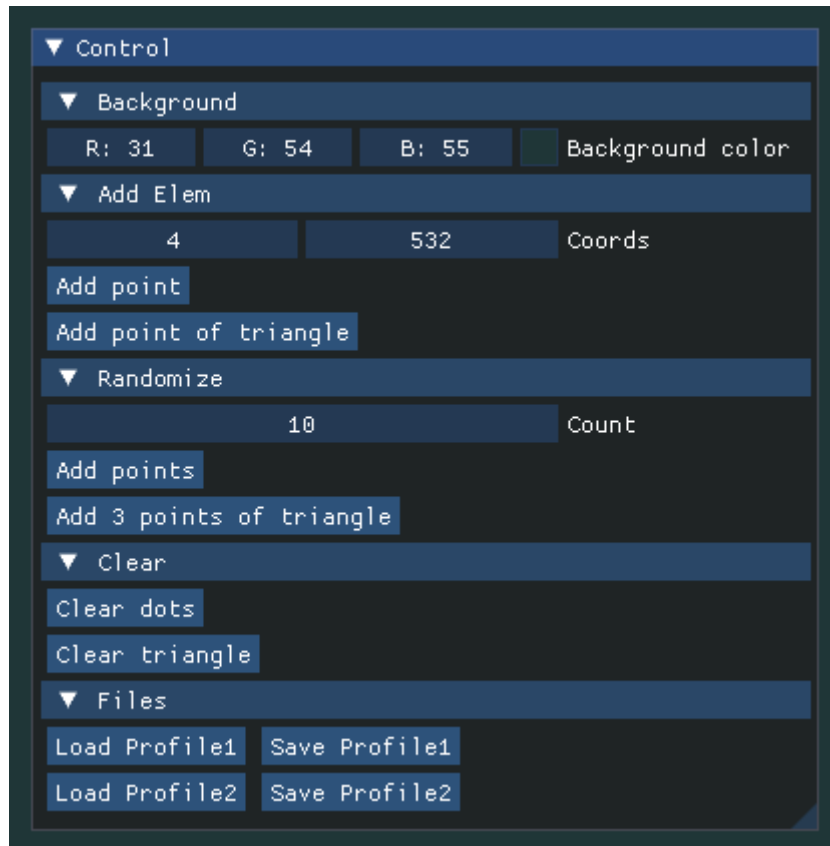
▼ Control

▼ Background

R: 31 G: 54 B: 55 Background color

▼ Add Elem

4 532 Coords

Add point

Add point of triangle

▼ Randomize

10 Count

Add points

Add 3 points of triangle

▼ Clear

Clear dots

Clear triangle

▼ Files

Load Profile1 Save Profile1

Load Profile2 Save Profile2